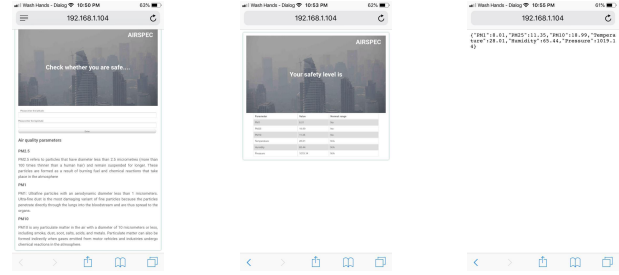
Wash Hands - Dialog 10:50 PM 63%
192.168.1.104
AIRSPEC
Check whether you are safe....
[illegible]
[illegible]
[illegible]
Air quality parameters
PM2.5
PM2.5 refers to particles that have diameter less than 2.5 micrometers (more than 100 times thinner than a human hair) and remain suspended for longer. These particles are formed as a result of burning fuel and chemical reactions that take place in the atmosphere.
PM1
PM1: Ultrafine particles with an aerodynamic diameter less than 1 micrometers. Ultrafine dust is the most damaging variant of fine particles because the particles penetrate directly through the lungs into the bloodstream and are thus spread to the organs.
PM10
PM10 is any particulate matter in the air with a diameter of 10 micrometers or less, including smoke, dust, soot, salts, acids, and metals. Particulate matter can also be formed indirectly when gases emitted from motor vehicles and industries undergo chemical reactions in the atmosphere.

Wash Hands - Dialog 10:53 PM 62%
192.168.1.104
AIRSPEC
Your safety level is
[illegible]

Wash Hands - Dialog 10:55 PM 61%
192.168.1.104
{"PM1":8.01,"PM25":11.35,"PM10":18.99,"Temperature":28.01,"Humidity":65.44,"Pressure":1019.14}